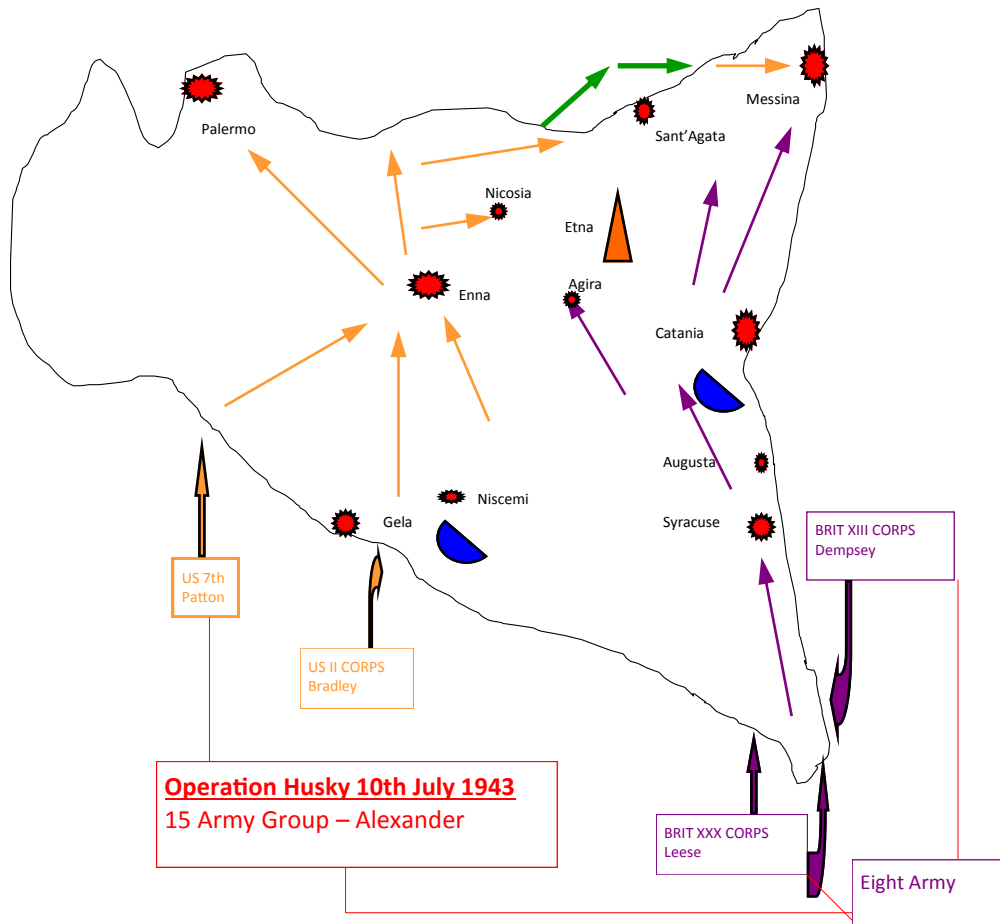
Palermo

Messina

Sant'Agata

Nicosia

Etna

Agira

Enna

Catania

Augusta

Niscemi

Gela

Syracuse

BRIT XIII CORPS
Dempsey

US 7th
Patton

US II CORPS
Bradley

**Operation Husky 10th July 1943**
15 Army Group – Alexander

BRIT XXX CORPS
Leese

Eight Army